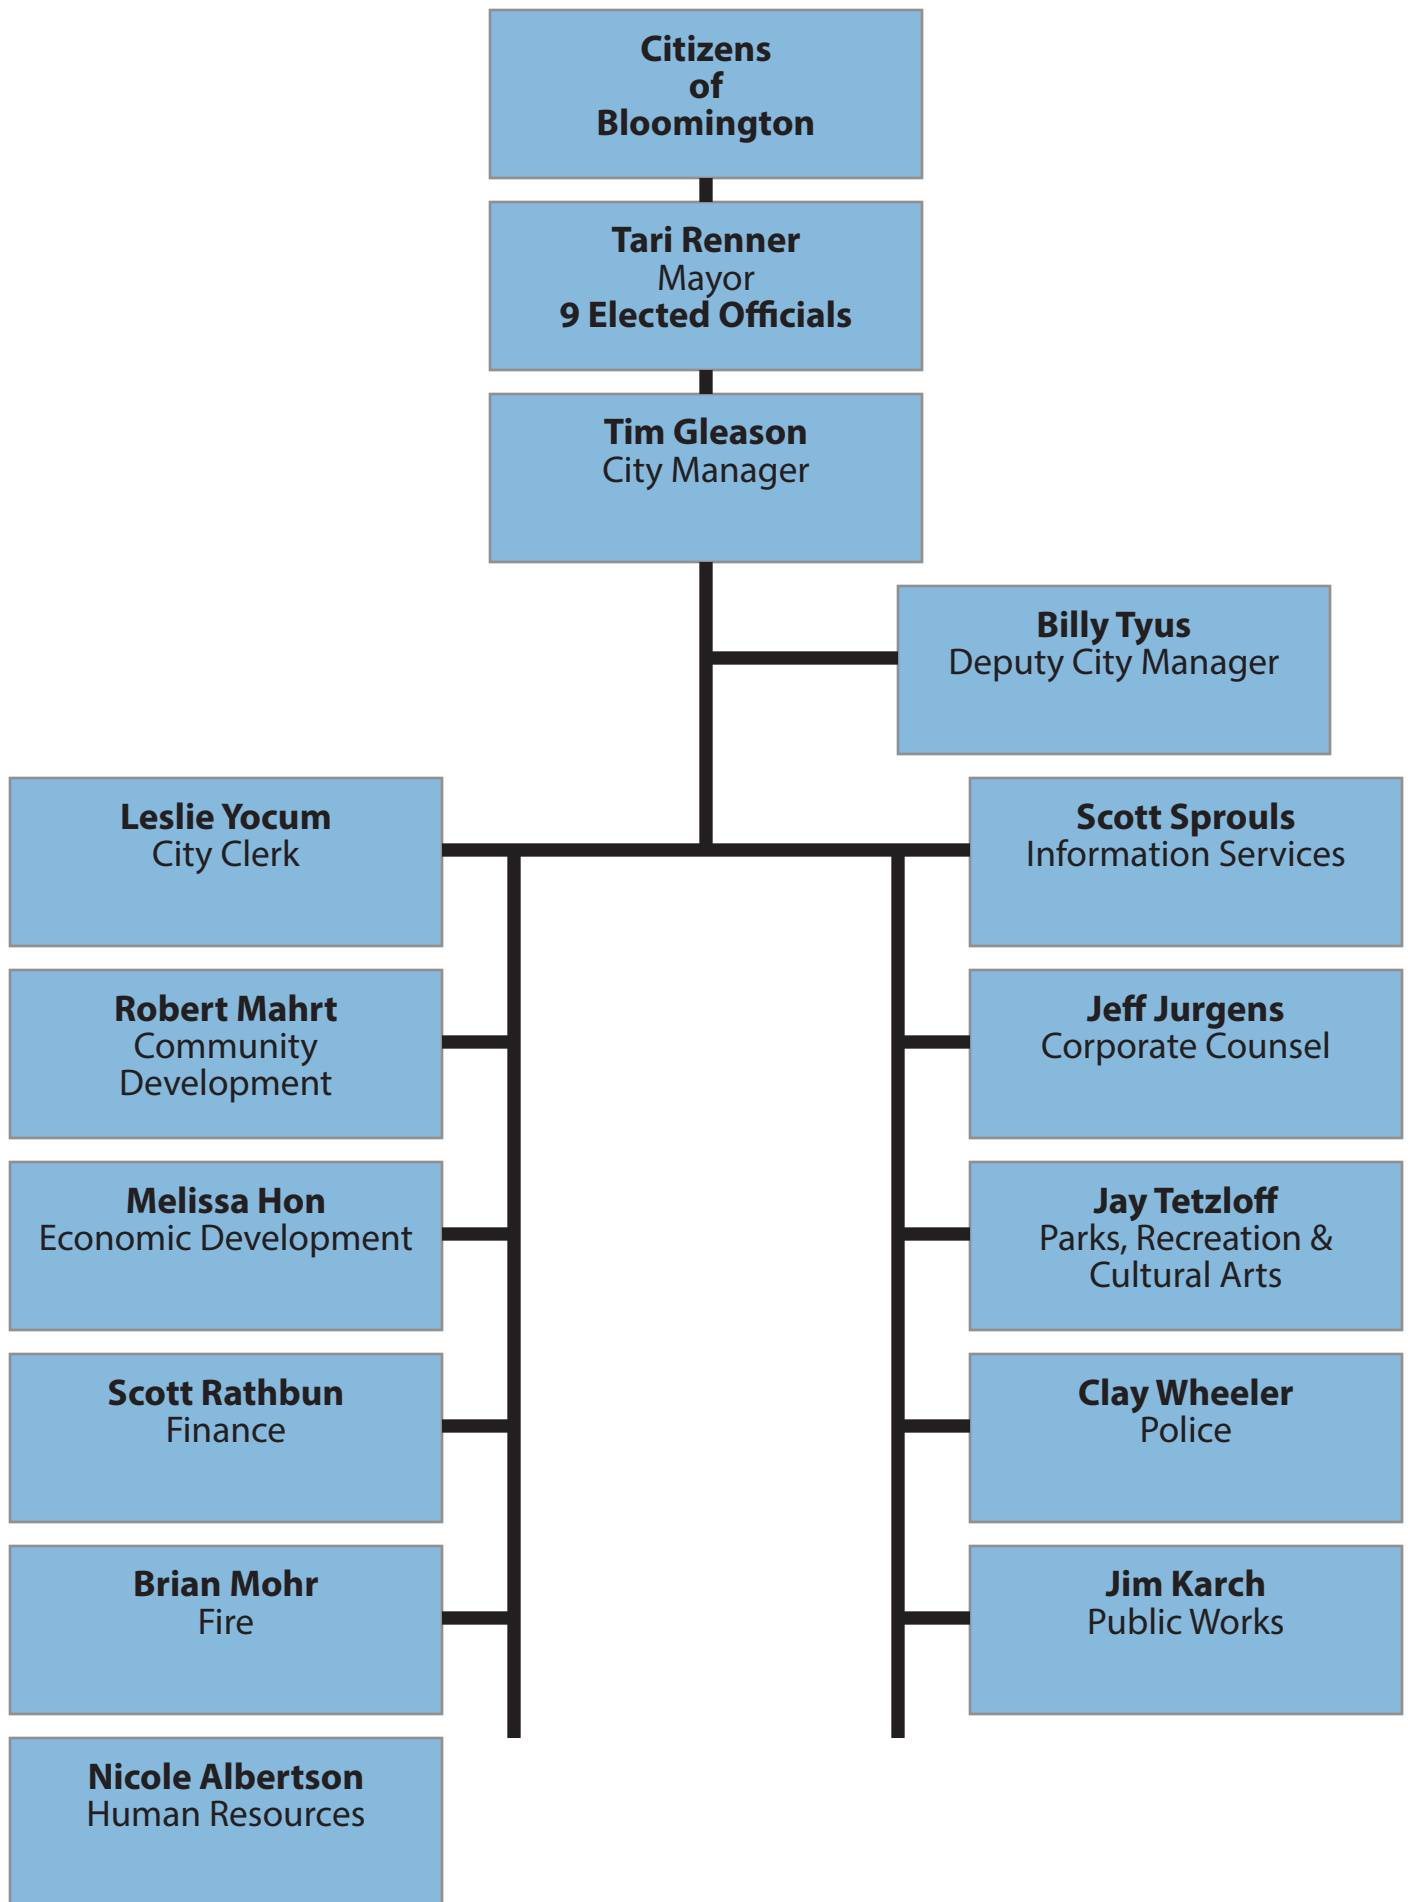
Citizens
of
Bloomington

Tari Renner
Mayor
9 Elected Officials

Tim Gleason
City Manager

Billy Tyus
Deputy City Manager

Leslie Yocum
City Clerk

Robert Mahrt
Community Development

Melissa Hon
Economic Development

Scott Rathbun
Finance

Brian Mohr
Fire

Nicole Albertson
Human Resources

Scott Sprouls
Information Services

Jeff Jurgens
Corporate Counsel

Jay Tetzloff
Parks, Recreation & Cultural Arts

Clay Wheeler
Police

Jim Karch
Public Works